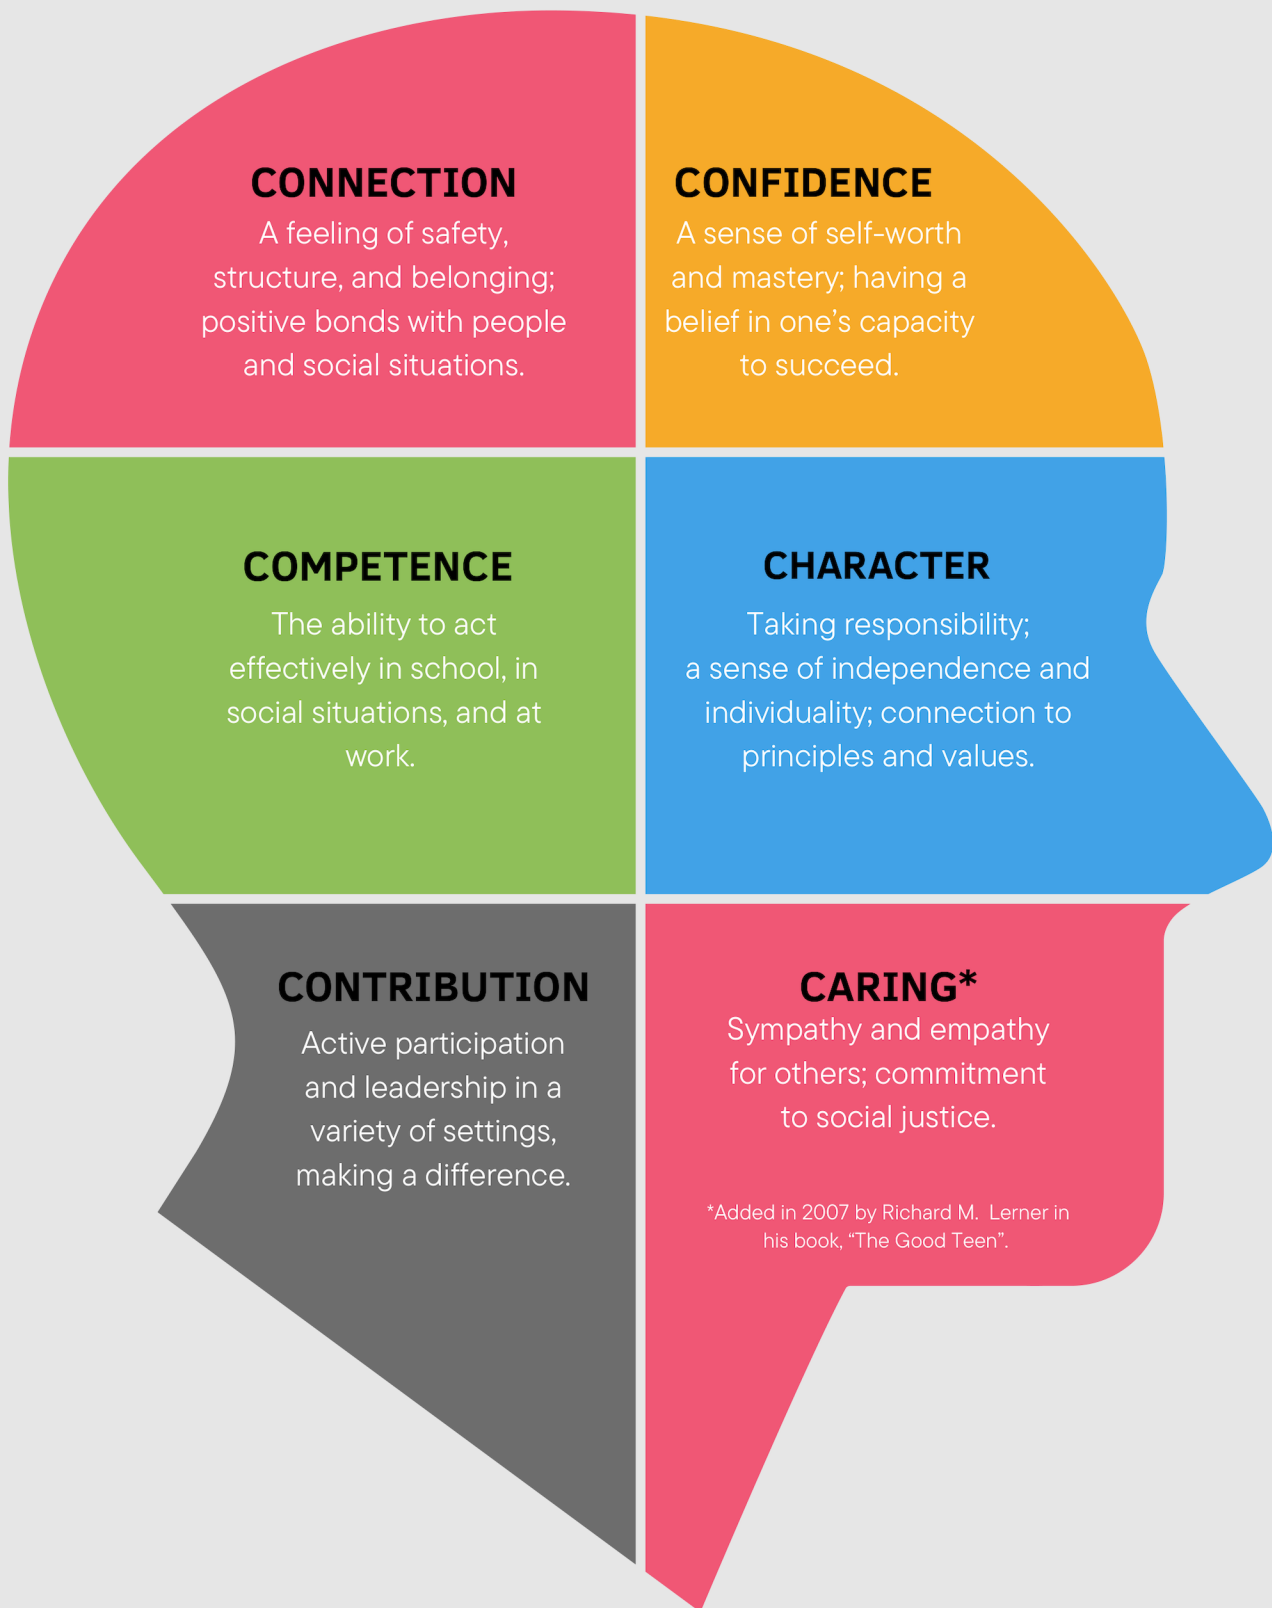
CONNECTION
A feeling of safety, structure, and belonging; positive bonds with people and social situations.

CONFIDENCE
A sense of self-worth and mastery; having a belief in one's capacity to succeed.

COMPETENCE
The ability to act effectively in school, in social situations, and at work.

CHARACTER
Taking responsibility; a sense of independence and individuality; connection to principles and values.

CONTRIBUTION
Active participation and leadership in a variety of settings, making a difference.

CARING*
Sympathy and empathy for others; commitment to social justice.

*Added in 2007 by Richard M. Lerner in his book, "The Good Teen".